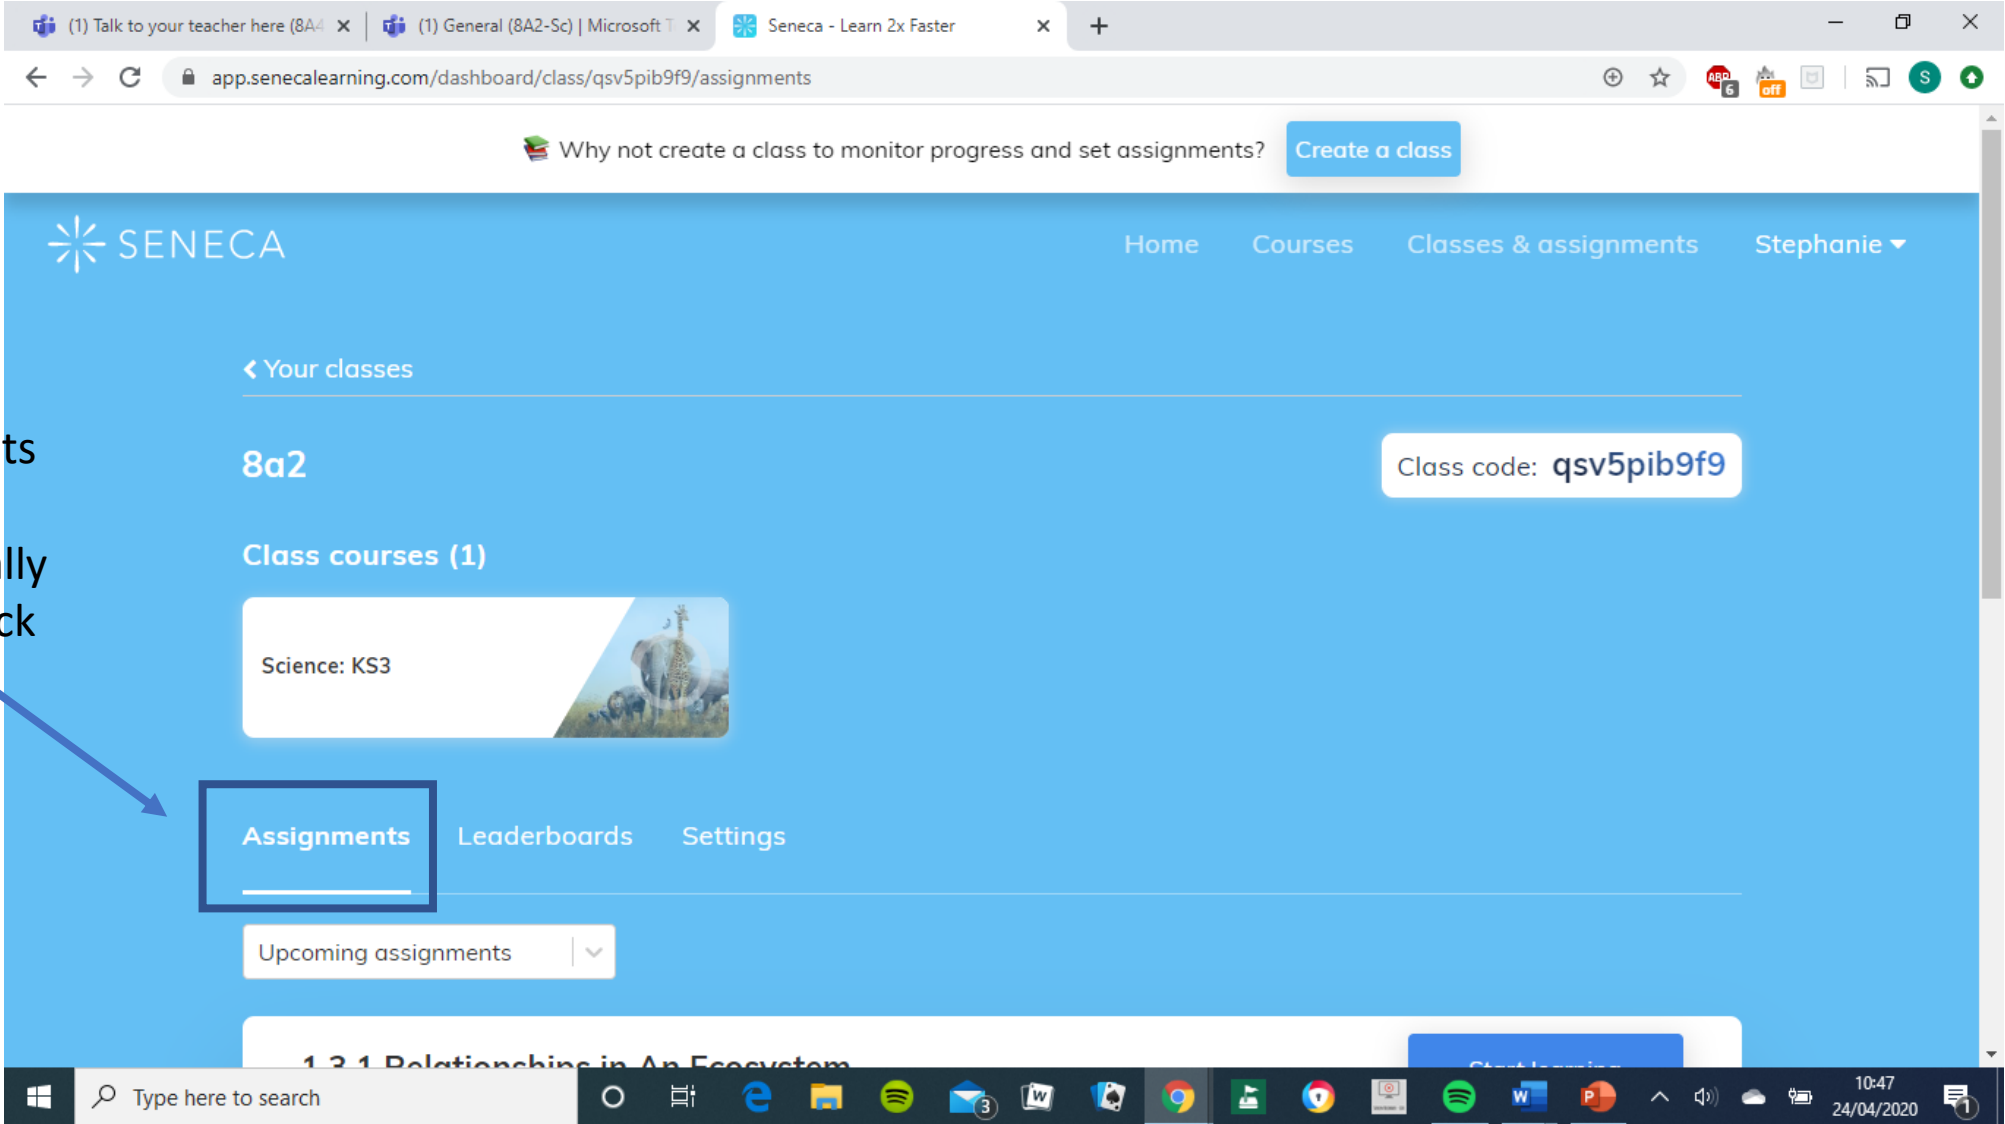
(1) Talk to your teacher here (8A4 ×
(1) General (8A2-Sc) | Microsoft T ×
Seneca - Learn 2x Faster ×
+

app.senecalearning.com/dashboard/class/qsv5pib9f9/assignments

Why not create a class to monitor progress and set assignments? Create a class

SENECA
Home Courses Classes & assignments Stephanie

ts

lly
ck

Your classes

8a2

Class code: qsv5pib9f9

Class courses (1)

Science: KS3

Assignments Leaderboards Settings

Upcoming assignments

1.3.1 Relationships in An Ecosystem
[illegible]

Type here to search
10:47
24/04/2020